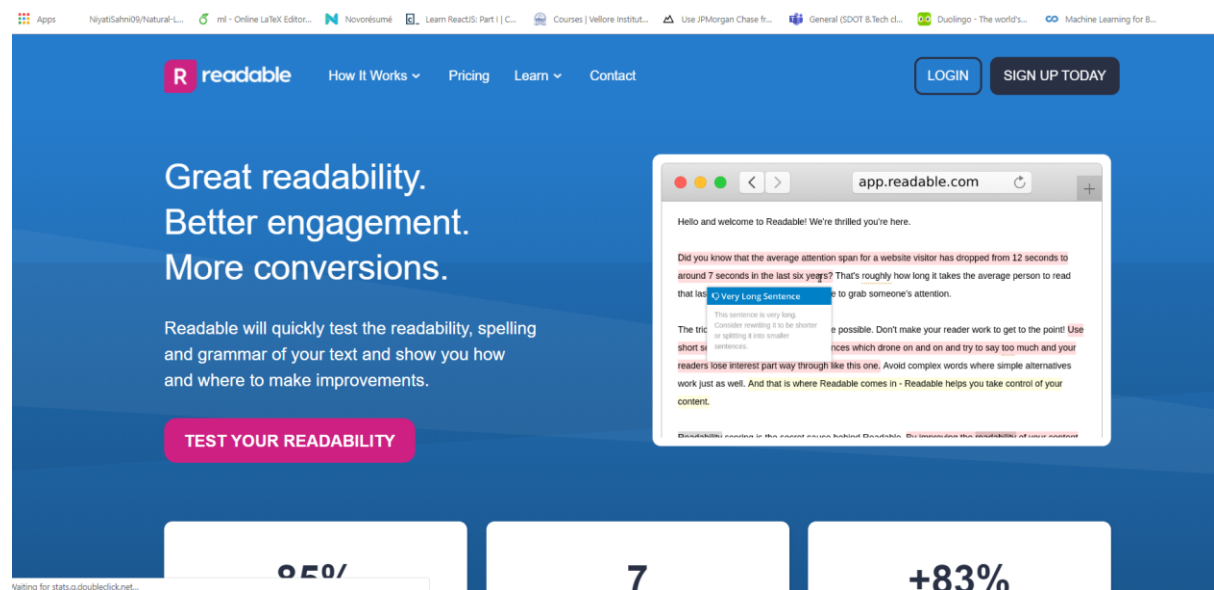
Apps NiyatiSahni09/Natural-L... ml - Online LaTeX Editor... Novorésumé Learn ReactJS: Part I | C... Courses | Vellore Institut... Use JPMorgan Chase fr... General (SDOT B.Tech cl... Duolingo - The world's... Machine Learning for B...

R readable How It Works Pricing Learn Contact LOGIN SIGN UP TODAY

Great readability.
Better engagement.
More conversions.

Readable will quickly test the readability, spelling and grammar of your text and show you how and where to make improvements.

TEST YOUR READABILITY

app.readable.com

Hello and welcome to Readable! We're thrilled you're here.

Did you know that the average attention span for a website visitor has dropped from 12 seconds to around 7 seconds in the last six years? That's roughly how long it takes the average person to read that las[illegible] to grab someone's attention.

Very Long Sentence

This sentence is very long. Consider rewriting it to be shorter or splitting it into smaller sentences.

The tric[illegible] possible. Don't make your reader work to get to the point! Use short s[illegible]nces which drone on and on and try to say too much and your readers lose interest part way through like this one. Avoid complex words where simple alternatives work just as well. And that is where Readable comes in - Readable helps you take control of your content.

Readability scoring is the secret sauce behind Readable. By improving the readability of your content

85%

7

+83%

Waiting for stats.g.doubleclick.net...